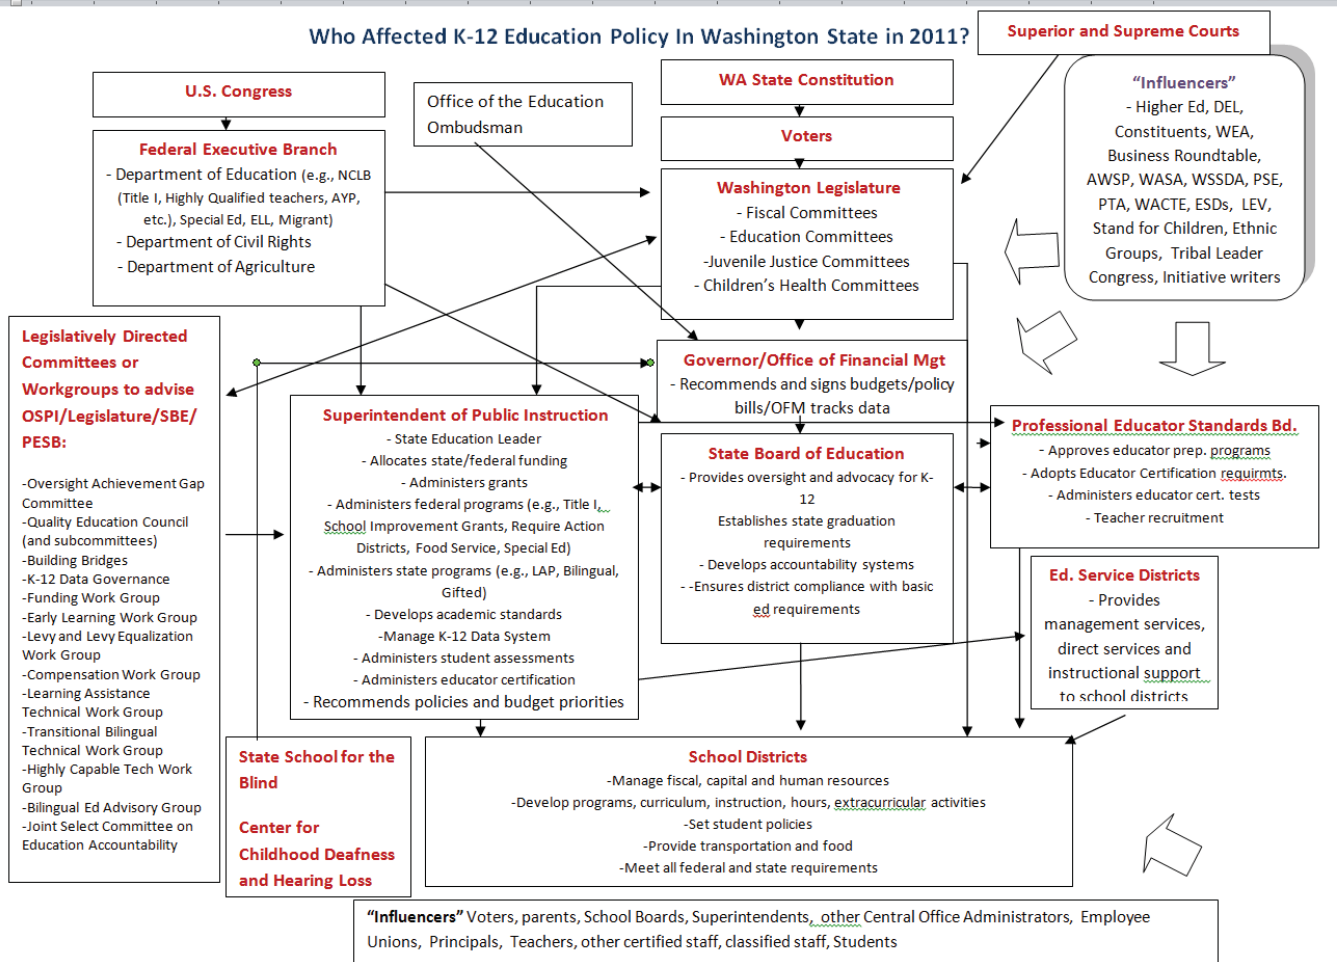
Who Affected K-12 Education Policy In Washington State in 2011?

Superior and Supreme Courts

U.S. Congress

Office of the Education Ombudsman

WA State Constitution

Voters

"Influencers"
- Higher Ed, DEL, Constituents, WEA, Business Roundtable, AWSP, WASA, WSSDA, PSE, PTA, WACTE, ESDs, LEV, Stand for Children, Ethnic Groups, Tribal Leader Congress, Initiative writers

Federal Executive Branch
- Department of Education (e.g., NCLB (Title I, Highly Qualified teachers, AYP, etc.), Special Ed, ELL, Migrant)
- Department of Civil Rights
- Department of Agriculture

Washington Legislature
- Fiscal Committees
- Education Committees
-Juvenile Justice Committees
- Children's Health Committees

Legislatively Directed Committees or Workgroups to advise OSPI/Legislature/SBE/ PESB:

-Oversight Achievement Gap Committee
-Quality Education Council (and subcommittees)
-Building Bridges
-K-12 Data Governance
-Funding Work Group
-Early Learning Work Group
-Levy and Levy Equalization Work Group
-Compensation Work Group
-Learning Assistance Technical Work Group
-Transitional Bilingual Technical Work Group
-Highly Capable Tech Work Group
-Bilingual Ed Advisory Group
-Joint Select Committee on Education Accountability

Governor/Office of Financial Mgt
- Recommends and signs budgets/policy bills/OFM tracks data

Superintendent of Public Instruction
- State Education Leader
- Allocates state/federal funding
- Administers grants
- Administers federal programs (e.g., Title I, School Improvement Grants, Require Action Districts, Food Service, Special Ed)
- Administers state programs (e.g., LAP, Bilingual, Gifted)
- Develops academic standards
-Manage K-12 Data System
- Administers student assessments
- Administers educator certification
- Recommends policies and budget priorities

State Board of Education
- Provides oversight and advocacy for K-12
Establishes state graduation requirements
- Develops accountability systems
- -Ensures district compliance with basic ed requirements

Professional Educator Standards Bd.
- Approves educator prep. programs
- Adopts Educator Certification requirmts.
- Administers educator cert. tests
- Teacher recruitment

Ed. Service Districts
- Provides management services, direct services and instructional support to school districts

State School for the Blind

Center for Childhood Deafness and Hearing Loss

School Districts
-Manage fiscal, capital and human resources
-Develop programs, curriculum, instruction, hours, extracurricular activities
-Set student policies
-Provide transportation and food
-Meet all federal and state requirements

"Influencers" Voters, parents, School Boards, Superintendents, other Central Office Administrators, Employee Unions, Principals, Teachers, other certified staff, classified staff, Students